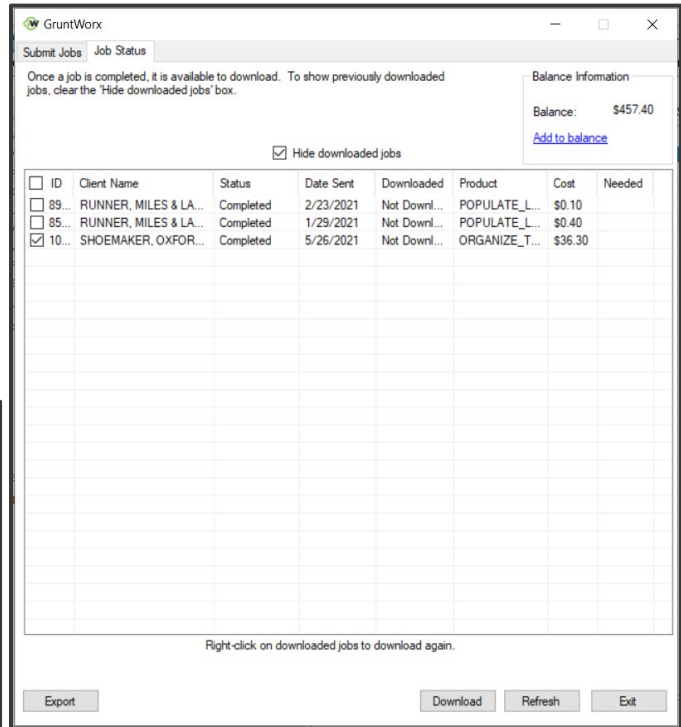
GruntWorx

Submit Jobs | Job Status

Once a job is completed, it is available to download. To show previously downloaded jobs, clear the 'Hide downloaded jobs' box.

Balance Information

Balance: $457.40

Add to balance

☑ Hide downloaded jobs

| ☐ ID | Client Name | Status | Date Sent | Downloaded | Product | Cost | Needed |
|---|---|---|---|---|---|---|---|
| ☐ 89... | RUNNER, MILES & LA... | Completed | 2/23/2021 | Not Downl... | POPULATE_L... | $0.10 | |
| ☐ 85... | RUNNER, MILES & LA... | Completed | 1/29/2021 | Not Downl... | POPULATE_L... | $0.40 | |
| ☑ 10... | SHOEMAKER, OXFOR... | Completed | 5/26/2021 | Not Downl... | ORGANIZE_T... | $36.30 | |

Right-click on downloaded jobs to download again.

Export

Download

Refresh

Exit